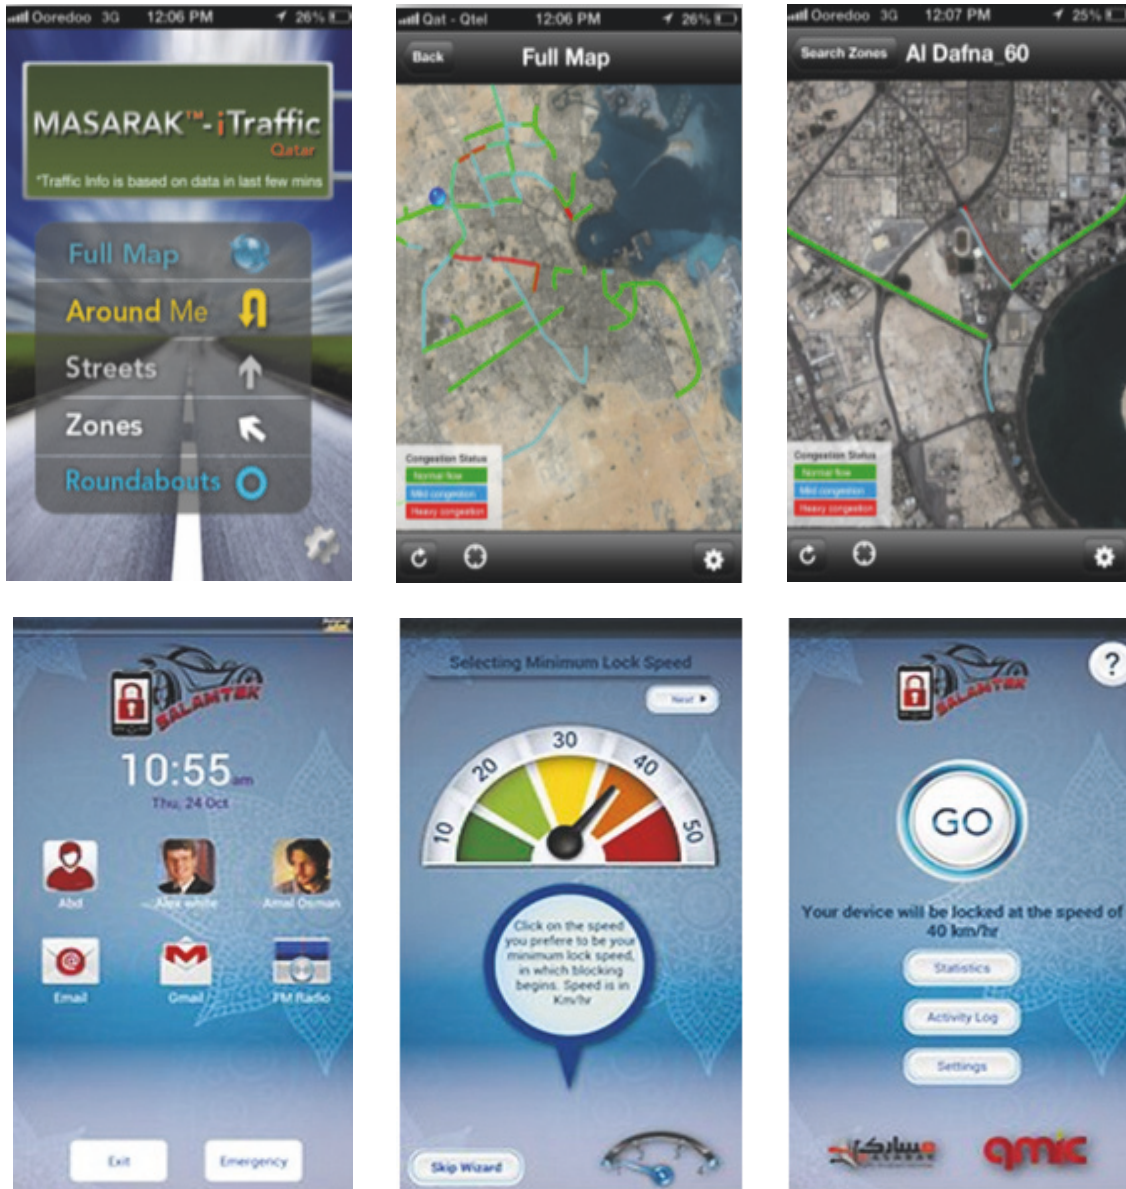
Ooredoo 3G 12:06 PM 26%

MASARAK™-iTraffic
Qatar
*Traffic Info is based on data in last few mins

Full Map
Around Me
Streets
Zones
Roundabouts

Qat - Qtel 12:06 PM 26%

Back
Full Map

Congestion Status
Normal flow
Mild congestion
Heavy congestion

Ooredoo 3G 12:07 PM 25%

Search Zones
Al Dafna_60

Congestion Status
Normal flow
Mild congestion
Heavy congestion

SALAMTEK

10:55am
Thu, 24 Oct

Abd
Alex white
Amal Osman
Email
Gmail
FM Radio

Exit
Emergency

Selecting Minimum Lock Speed

Next

10
20
30
40
50

Click on the speed you prefere to be your minimum lock speed, in which blocking begins. Speed is in Km/hr

Skip Wizard

?

SALAMTEK

GO

Your device will be locked at the speed of 40 km/hr

Statistics
Activity Log
Settings

مسارك
qmic